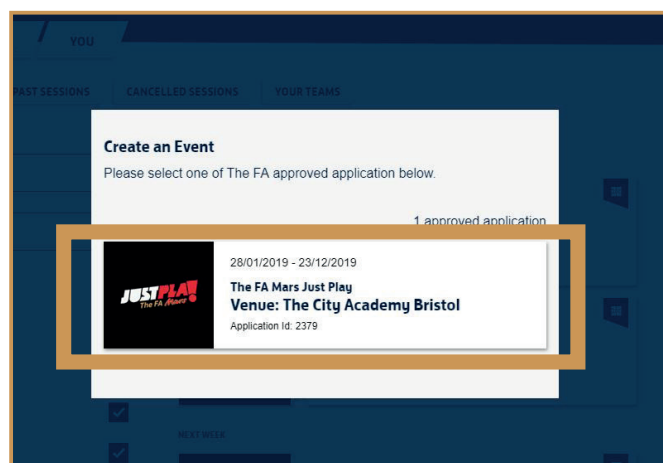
YOU

PAST SESSIONS
CANCELLED SESSIONS
YOUR TEAMS

Create an Event

Please select one of The FA approved application below.

1 approved application

JUSTPLAY
The FA Mars

28/01/2019 - 23/12/2019

The FA Mars Just Play

Venue: The City Academy Bristol

Application Id: 2379

NEXT WEEK